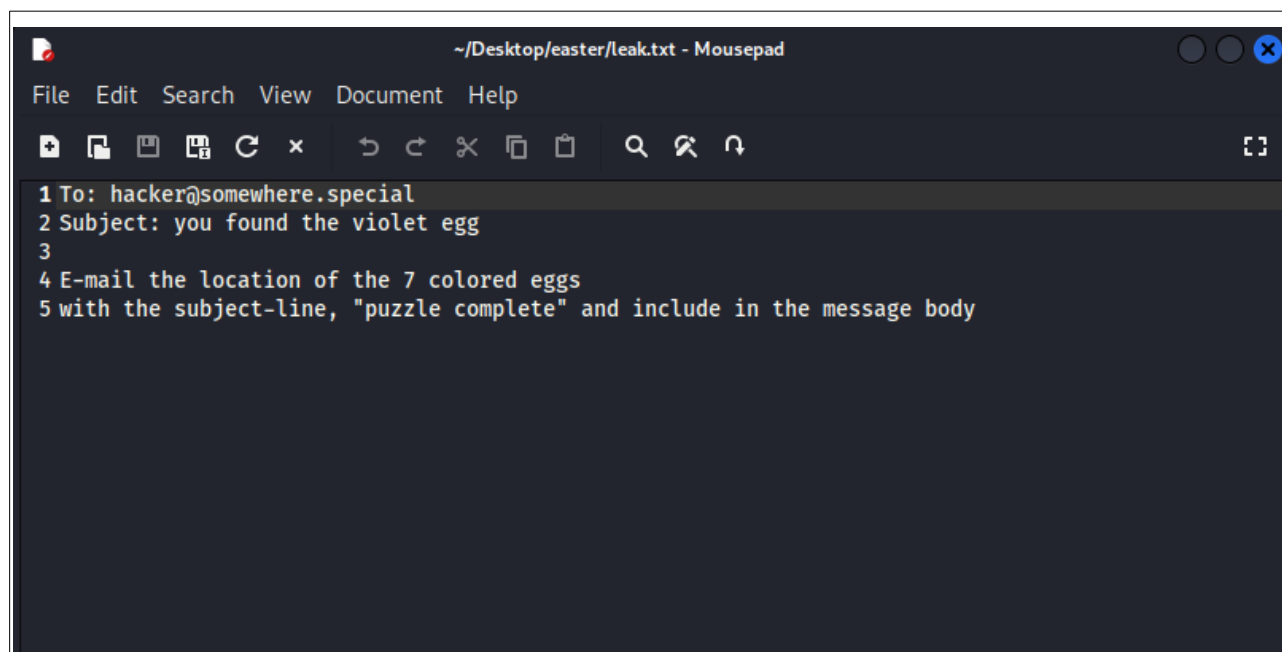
~/Desktop/easter/leak.txt - Mousepad

File Edit Search View Document Help

1 To: hacker@somewhere.special
2 Subject: you found the violet egg
3
4 E-mail the location of the 7 colored eggs
5 with the subject-line, "puzzle complete" and include in the message body